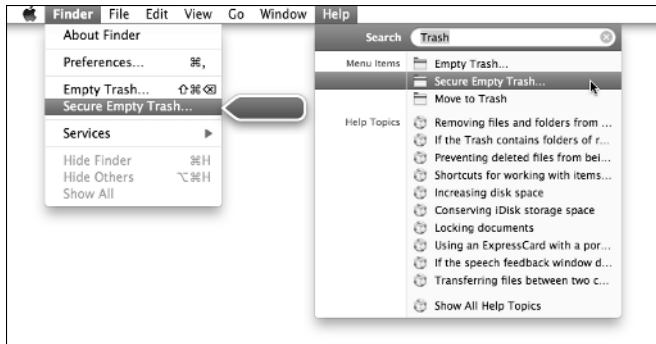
Finder File Edit View Go Window Help

About Finder

Preferences... ⌘,

Empty Trash... ⇧⌘⌫
Secure Empty Trash...

Services ▶

Hide Finder ⌘H
Hide Others ⌥⌘H
Show All

Search Trash

Menu Items
Empty Trash...
Secure Empty Trash...
Move to Trash

Help Topics
Removing files and folders from ...
If the Trash contains folders of r...
Preventing deleted files from bei...
Shortcuts for working with items...
Increasing disk space
Conserving iDisk storage space
Locking documents
Using an ExpressCard with a por...
If the speech feedback window d...
Transferring files between two c...

Show All Help Topics